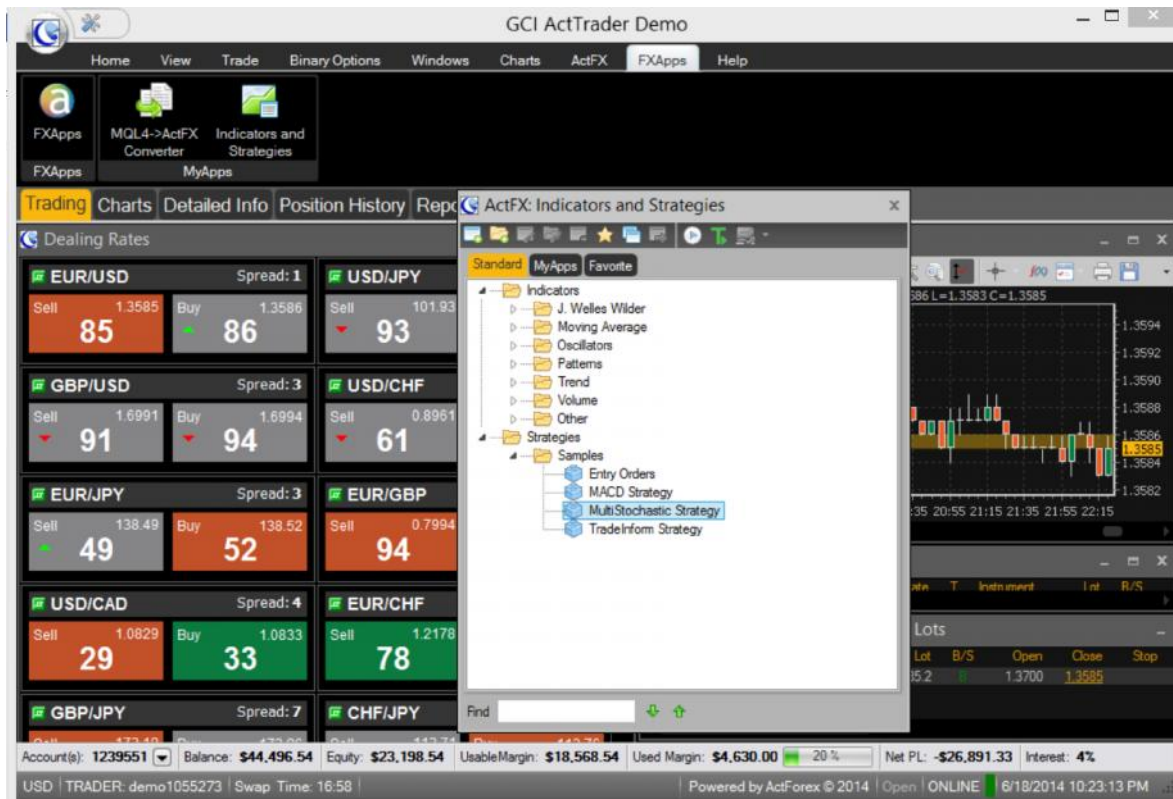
GCI ActTrader Demo

Home View Trade Binary Options Windows Charts ActFX FXApps Help

FXApps
MQL4->ActFX Converter
Indicators and Strategies
FXApps
MyApps

Trading Charts Detailed Info Position History Repo

Dealing Rates

EUR/USD Spread: 1
Sell 1.3585 85
Buy 1.3586 86

USD/JPY
Sell 101.93 93

GBP/USD Spread: 3
Sell 1.6991 91
Buy 1.6994 94

USD/CHF
Sell 0.8961 61

EUR/JPY Spread: 3
Sell 138.49 49
Buy 138.52 52

EUR/GBP
Sell 0.7994 94

USD/CAD Spread: 4
Sell 1.0829 29
Buy 1.0833 33

EUR/CHF
Sell 1.2178 78

GBP/JPY Spread: 7

CHF/JPY

ActFX: Indicators and Strategies

Standard MyApps Favorite

Indicators
J. Welles Wilder
Moving Average
Oscillators
Patterns
Trend
Volume
Other
Strategies
Samples
Entry Orders
MACD Strategy
MultiStochastic Strategy
TradeInform Strategy

Find

586 L=1.3583 C=1.3585
1.3594
1.3592
1.3590
1.3588
1.3586
1.3585
1.3584
1.3582
:35 20:55 21:15 21:35 21:55 22:15

ate T Instrument Lot B/S

Lots
Lot B/S Open Close Stop
35.2 1.3700 1.3585

Account(s): 1239551 Balance: $44,496.54 Equity: $23,198.54 UsableMargin: $18,568.54 Used Margin: $4,630.00 20 % Net PL: -$26,891.33 Interest: 4%

USD | TRADER: demo1055273 | Swap Time: 16:58 Powered by ActForex © 2014 Open ONLINE 6/18/2014 10:23:13 PM